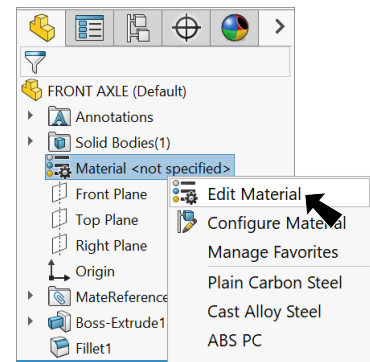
FRONT AXLE (Default)
Annotations
Solid Bodies(1)
Material <not specified>
Front Plane
Top Plane
Right Plane
Origin
MateReference
Boss-Extrude1
Fillet1

Edit Material
Configure Material
Manage Favorites
Plain Carbon Steel
Cast Alloy Steel
ABS PC